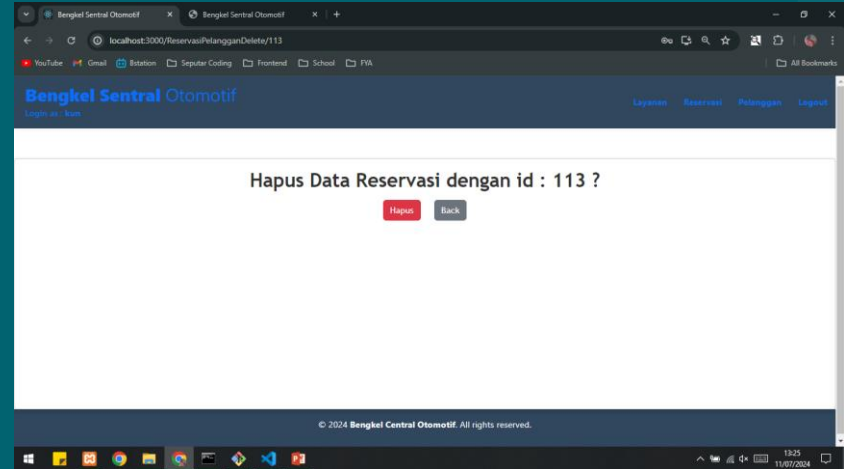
Bengkel Sentral Otomotif
Bengkel Sentral Otomotif
localhost:3000/ReservasiPelangganDelete/113
YouTube Gmail Bstation Seputar Coding Frontend School FYA All Bookmarks

Bengkel Sentral Otomotif
Login as : kum
Layanan Reservasi Pelanggan Logout

Hapus Data Reservasi dengan id : 113 ?
Hapus Back

© 2024 Bengkel Central Otomotif. All rights reserved.

13:25
11/07/2024